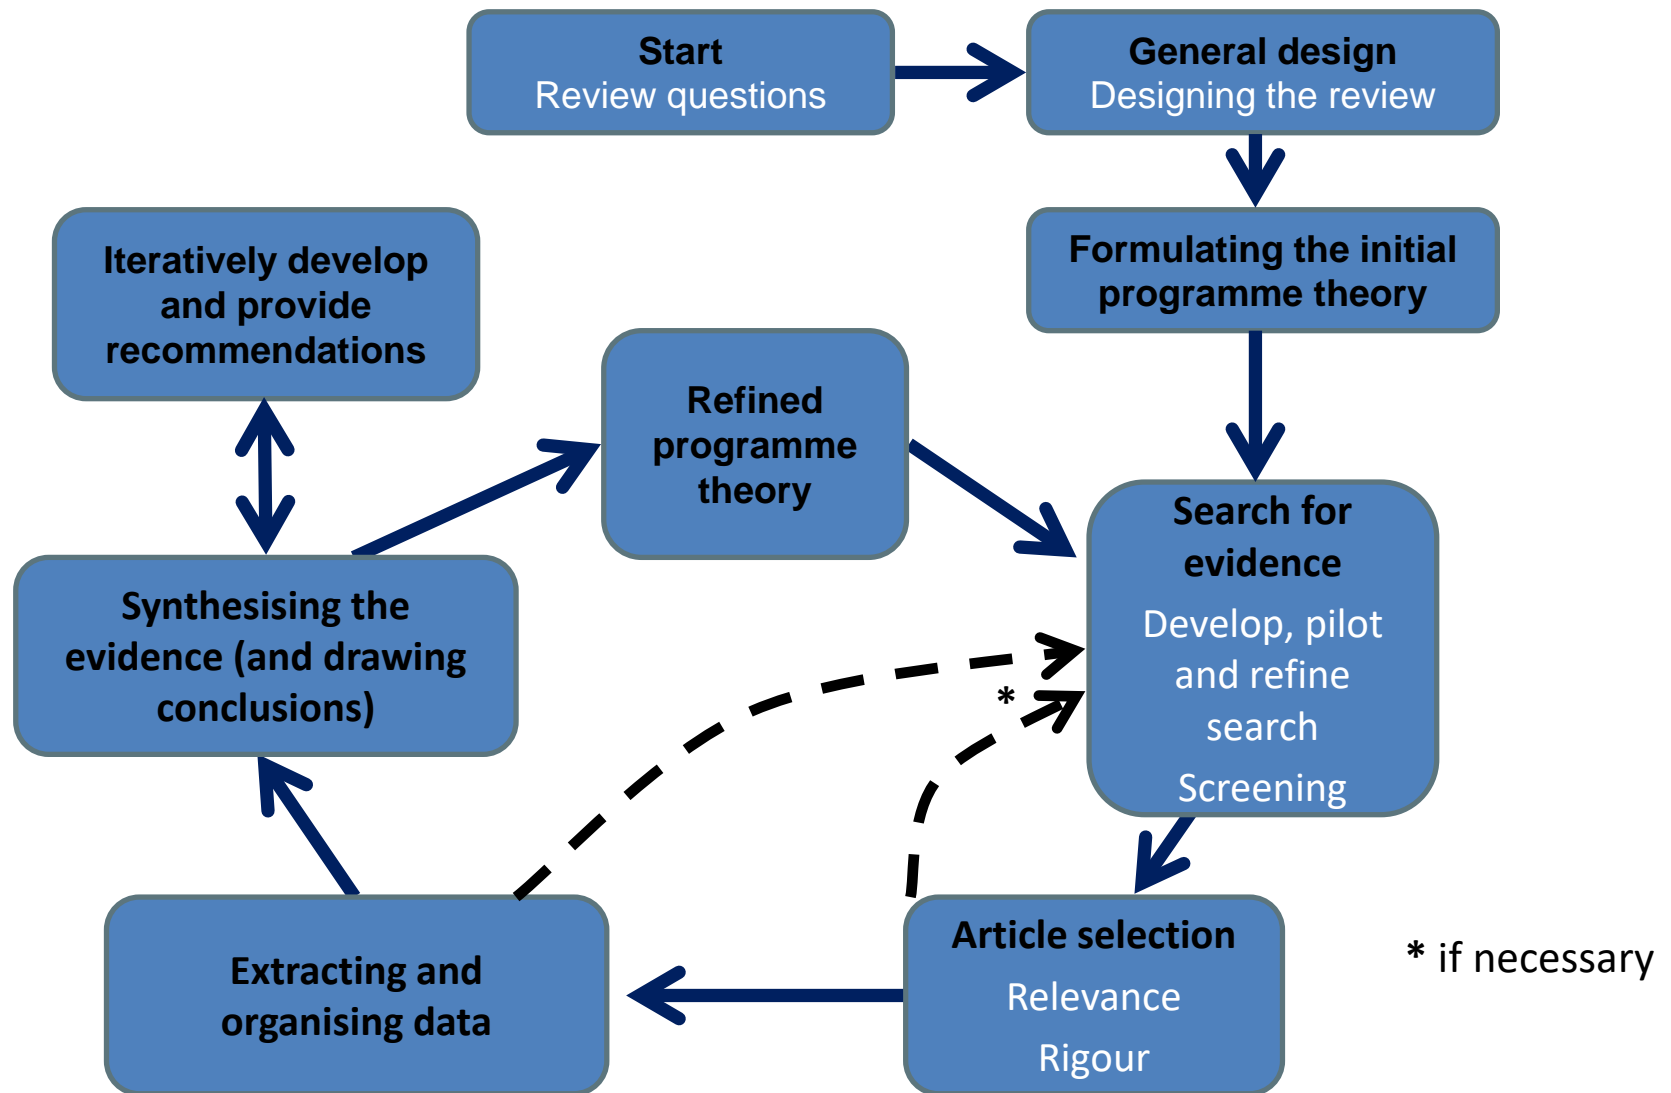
Start
Review questions

General design
Designing the review

Formulating the initial programme theory

Iteratively develop and provide recommendations

Refined programme theory

Search for evidence
Develop, pilot and refine search
Screening

Synthesising the evidence (and drawing conclusions)

*

Extracting and organising data

Article selection
Relevance
Rigour

* if necessary